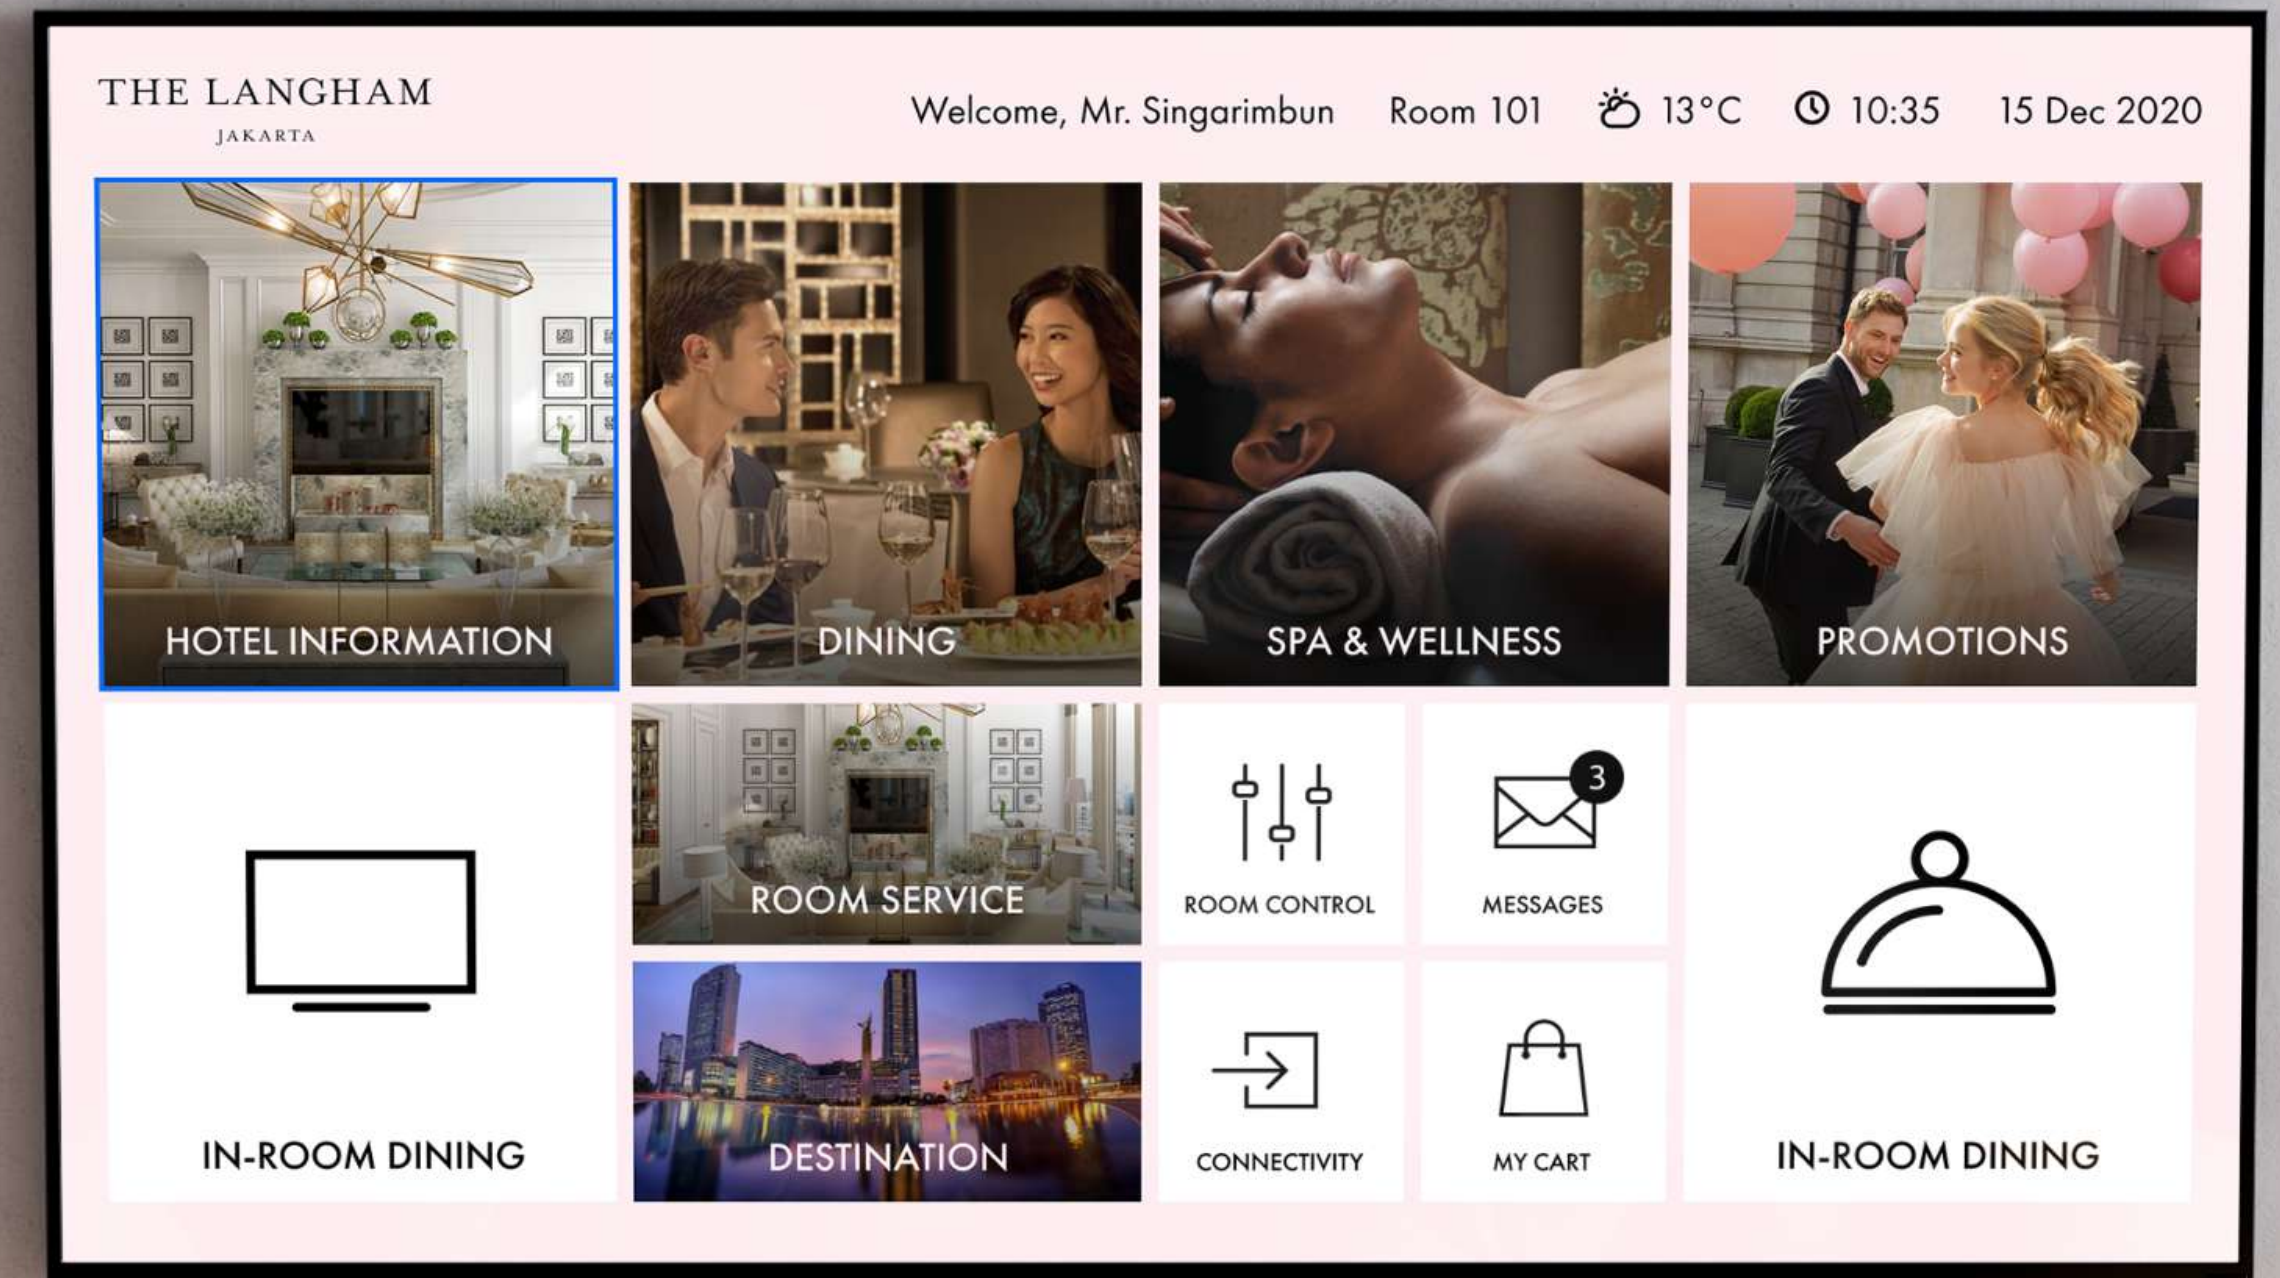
THE LANGHAM
JAKARTA

Welcome, Mr. Singarimbun Room 101 13°C 10:35 15 Dec 2020

HOTEL INFORMATION

DINING

SPA & WELLNESS

PROMOTIONS

IN-ROOM DINING

ROOM SERVICE

ROOM CONTROL

3

MESSAGES

DESTINATION

CONNECTIVITY

MY CART

IN-ROOM DINING